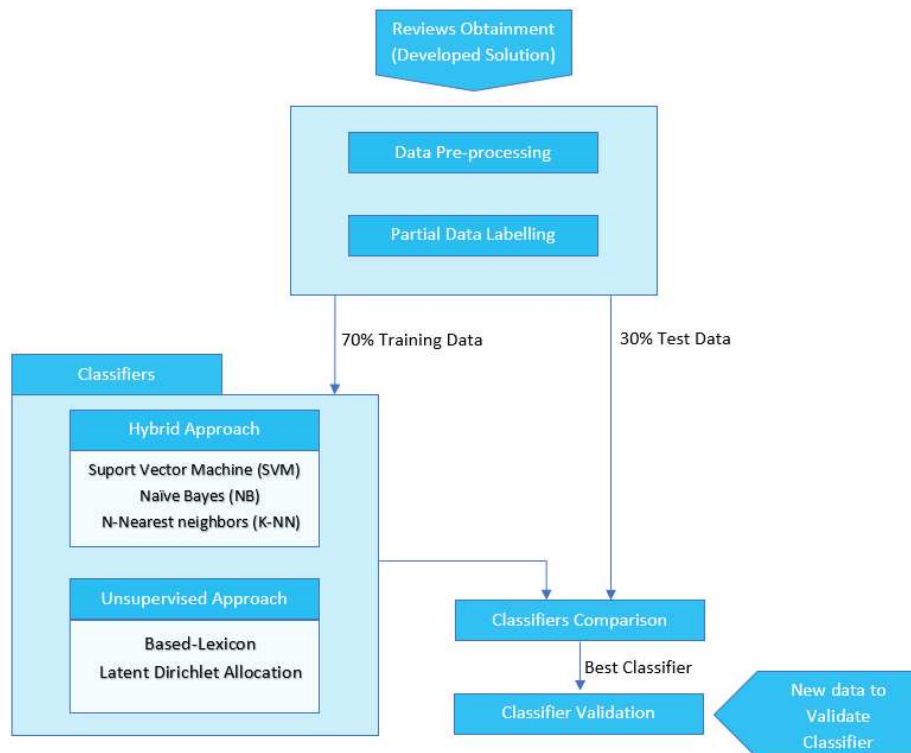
Reviews Obtainment (Developed Solution)

Data Pre-processing

Partial Data Labelling

70% Training Data

30% Test Data

Classifiers

Hybrid Approach

Suport Vector Machine (SVM)
Naïve Bayes (NB)
N-Nearest neighbors (K-NN)

Unsupervised Approach

Based-Lexicon
Latent Dirichlet Allocation

Classifiers Comparison

Best Classifier

Classifier Validation

New data to Validate Classifier